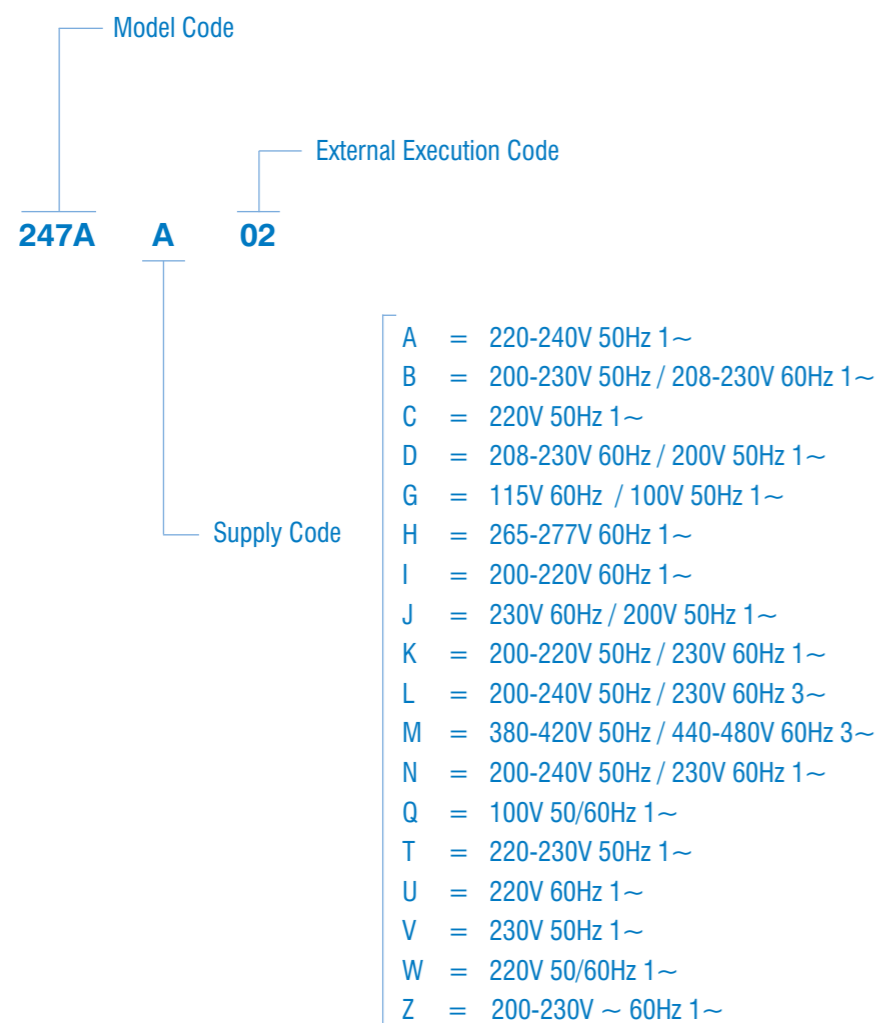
Model Code

External Execution Code

247A A 02

Supply Code

A = 220-240V 50Hz 1~
B = 200-230V 50Hz / 208-230V 60Hz 1~
C = 220V 50Hz 1~
D = 208-230V 60Hz / 200V 50Hz 1~
G = 115V 60Hz / 100V 50Hz 1~
H = 265-277V 60Hz 1~
I = 200-220V 60Hz 1~
J = 230V 60Hz / 200V 50Hz 1~
K = 200-220V 50Hz / 230V 60Hz 1~
L = 200-240V 50Hz / 230V 60Hz 3~
M = 380-420V 50Hz / 440-480V 60Hz 3~
N = 200-240V 50Hz / 230V 60Hz 1~
Q = 100V 50/60Hz 1~
T = 220-230V 50Hz 1~
U = 220V 60Hz 1~
V = 230V 50Hz 1~
W = 220V 50/60Hz 1~
Z = 200-230V ~ 60Hz 1~